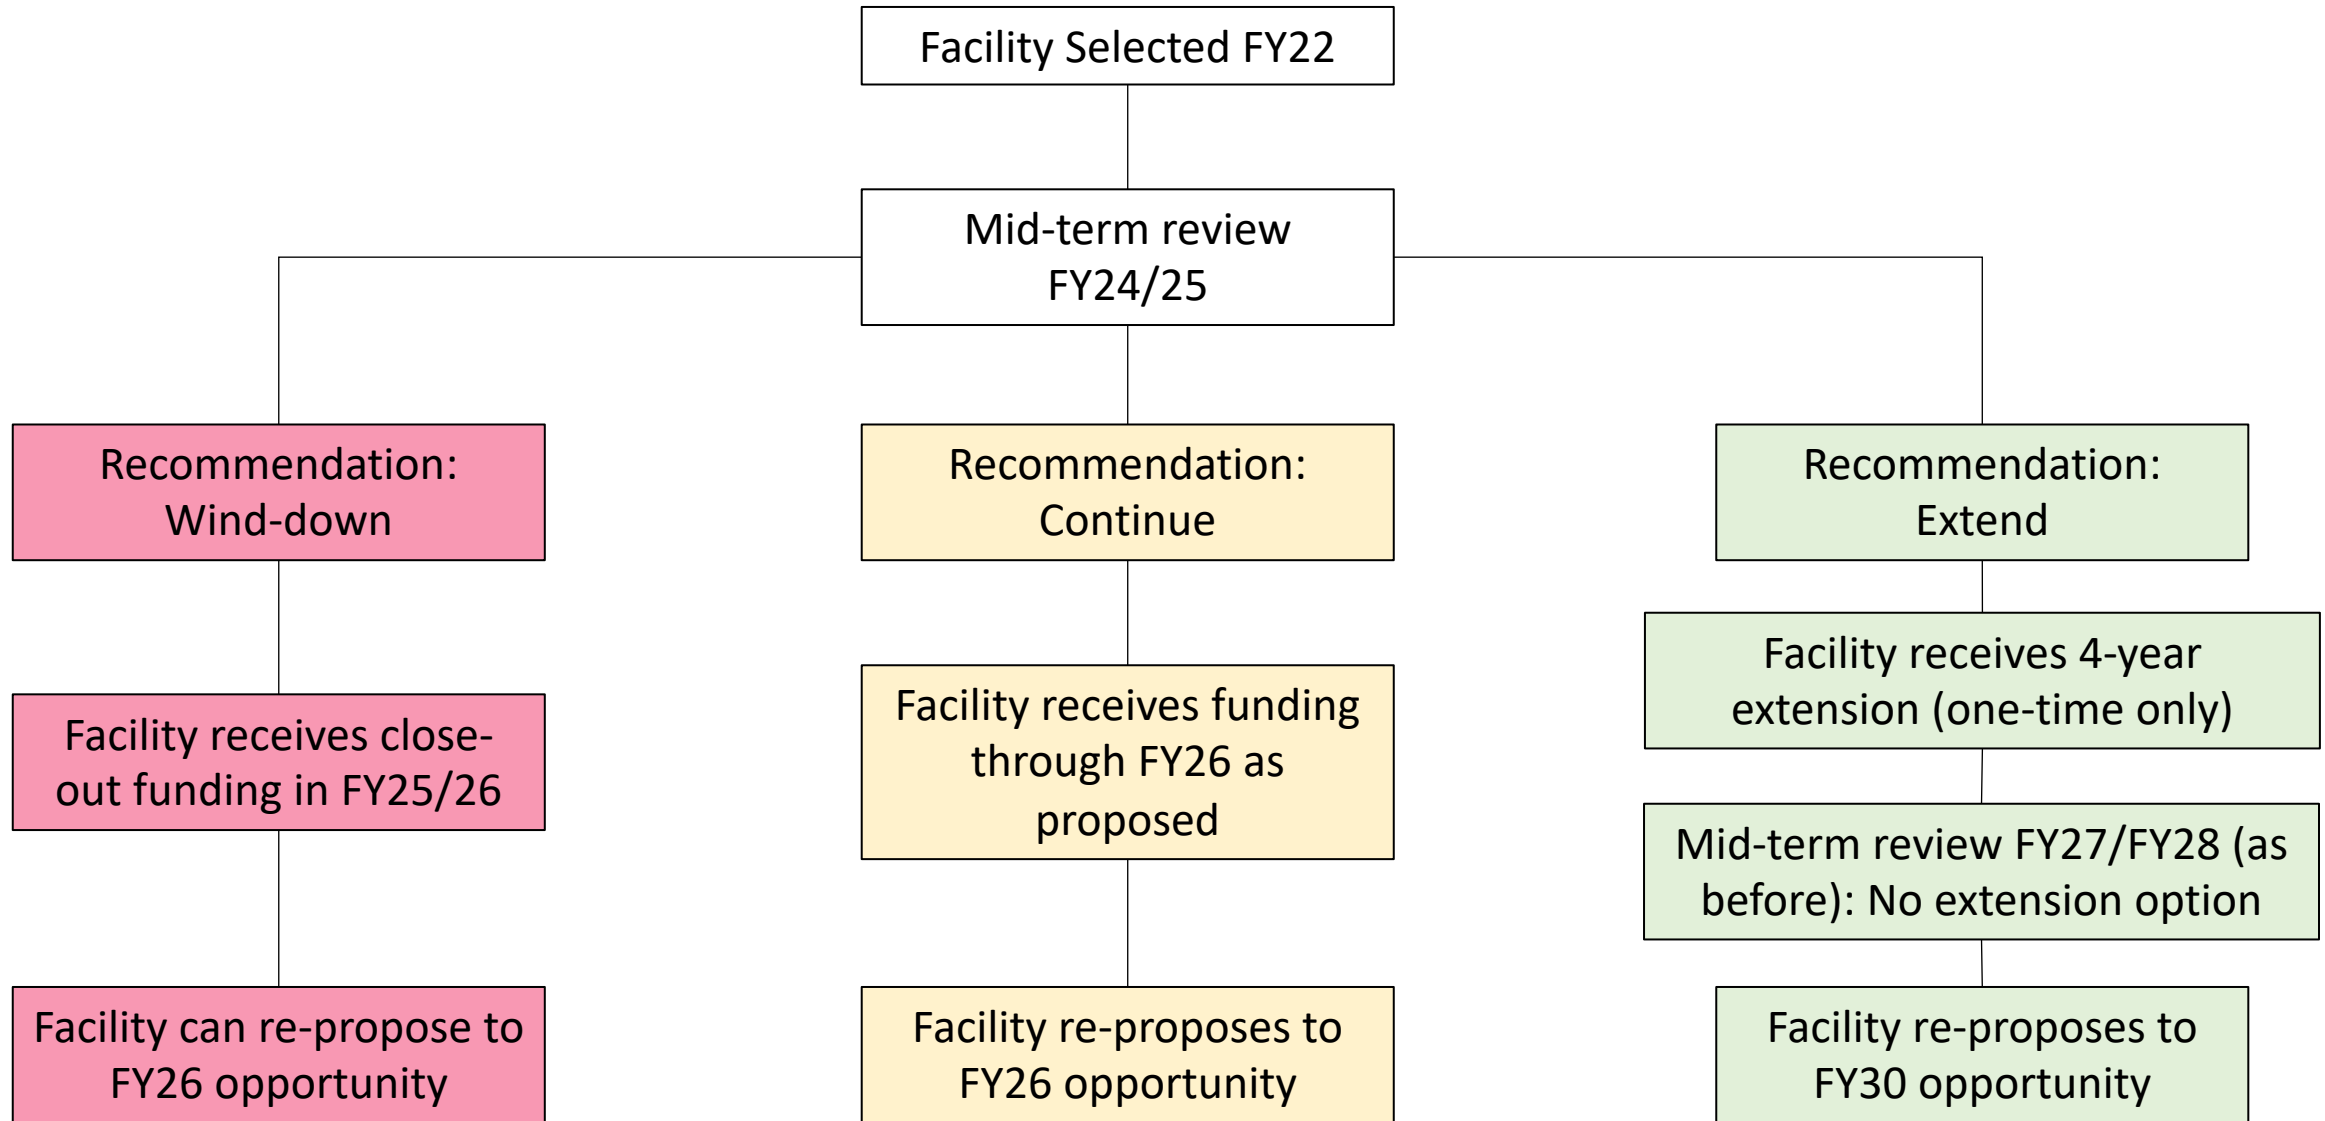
Facility Selected FY22

Mid-term review FY24/25

Recommendation: Wind-down

Facility receives close-out funding in FY25/26

Facility can re-propose to FY26 opportunity

Recommendation: Continue

Facility receives funding through FY26 as proposed

Facility re-proposes to FY26 opportunity

Recommendation: Extend

Facility receives 4-year extension (one-time only)

Mid-term review FY27/FY28 (as before): No extension option

Facility re-proposes to FY30 opportunity